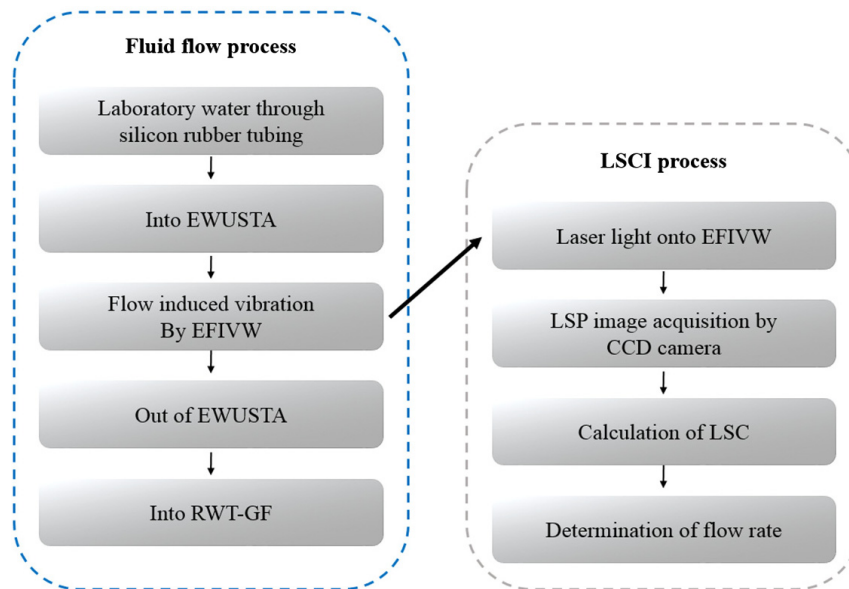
Fluid flow process

Laboratory water through silicon rubber tubing

Into EWUSTA

Flow induced vibration By EFIVW

Out of EWUSTA

Into RWT-GF

LSCI process

Laser light onto EFIVW

LSP image acquisition by CCD camera

Calculation of LSC

Determination of flow rate